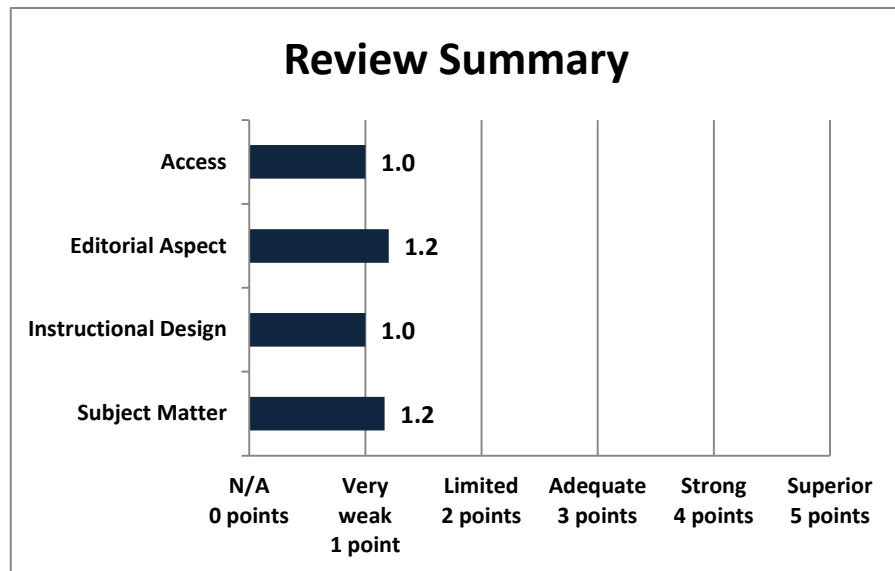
Review Summary

Access 1.0

Editorial Aspect 1.2

Instructional Design 1.0

Subject Matter 1.2

N/A 0 points

Very weak 1 point

Limited 2 points

Adequate 3 points

Strong 4 points

Superior 5 points